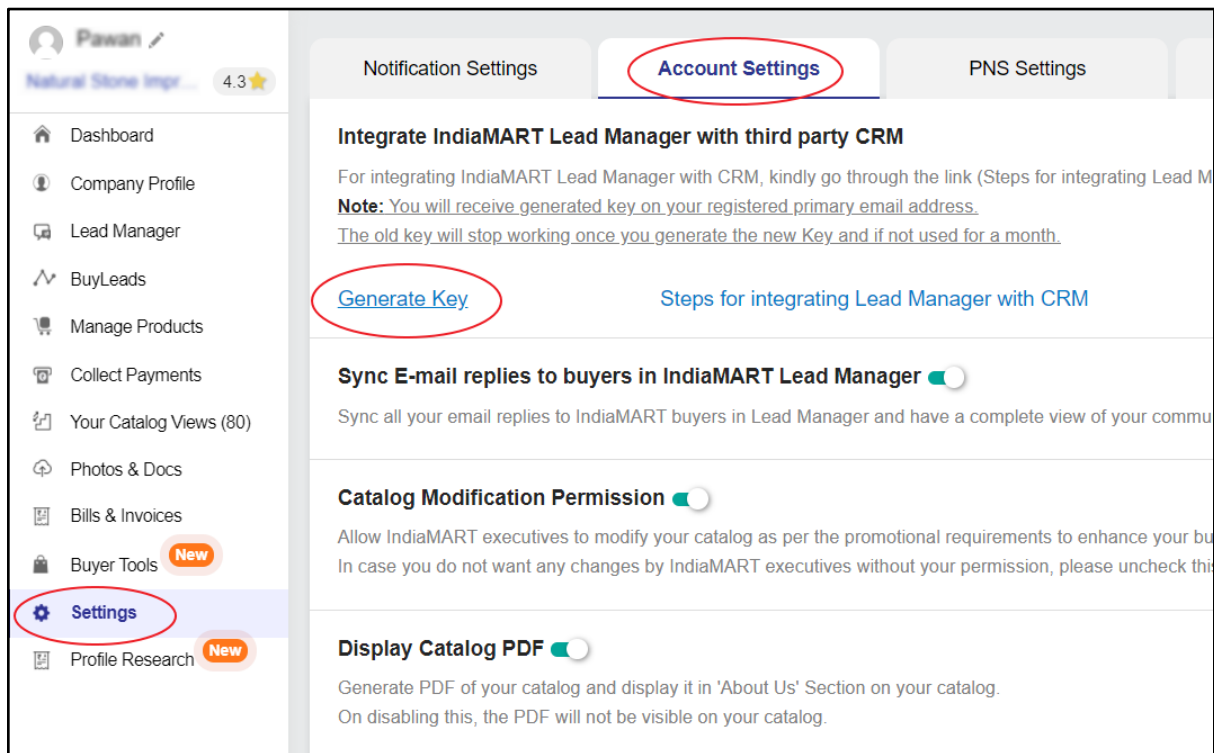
Pawan
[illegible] 4.3

Dashboard
Company Profile
Lead Manager
BuyLeads
Manage Products
Collect Payments
Your Catalog Views (80)
Photos & Docs
Bills & Invoices
Buyer Tools New
Settings
Profile Research New

Notification Settings
Account Settings
PNS Settings

Integrate IndiaMART Lead Manager with third party CRM

For integrating IndiaMART Lead Manager with CRM, kindly go through the link (Steps for integrating Lead M
Note: You will receive generated key on your registered primary email address.
The old key will stop working once you generate the new Key and if not used for a month.

Generate Key
Steps for integrating Lead Manager with CRM

Sync E-mail replies to buyers in IndiaMART Lead Manager

Sync all your email replies to IndiaMART buyers in Lead Manager and have a complete view of your commu

Catalog Modification Permission

Allow IndiaMART executives to modify your catalog as per the promotional requirements to enhance your bu
In case you do not want any changes by IndiaMART executives without your permission, please uncheck thi

Display Catalog PDF

Generate PDF of your catalog and display it in 'About Us' Section on your catalog.
On disabling this, the PDF will not be visible on your catalog.